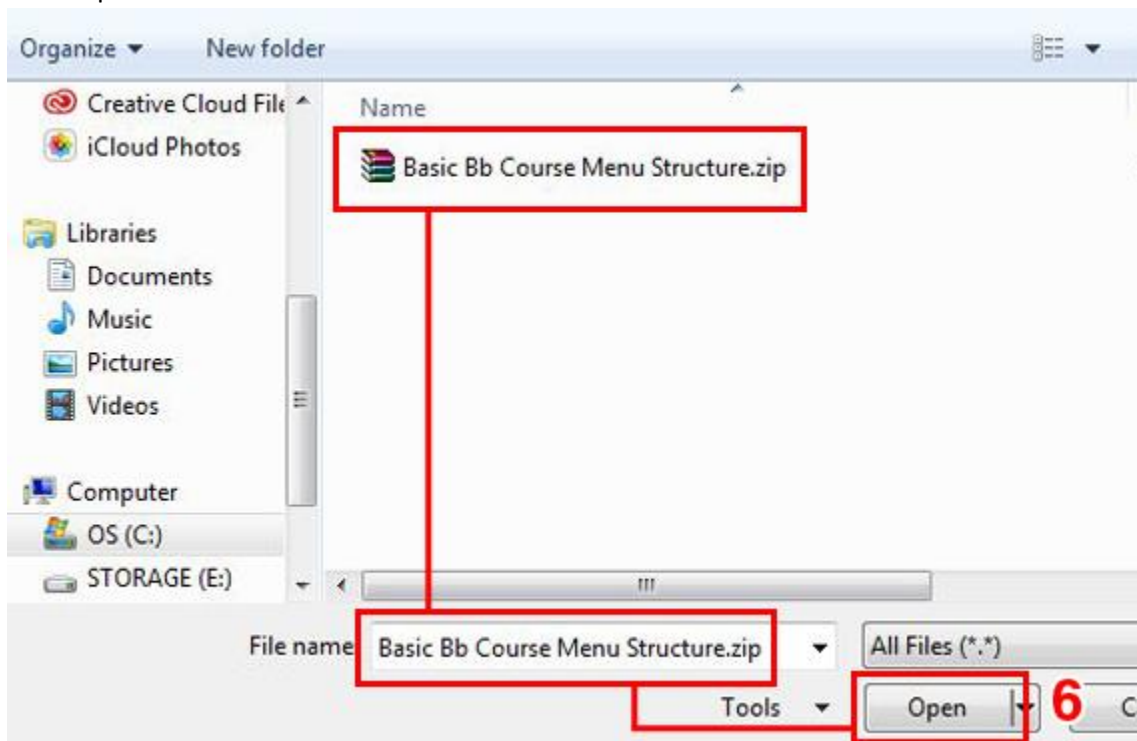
Organize ▾ New folder

Creative Cloud File

iCloud Photos

Libraries

Documents

Music

Pictures

Videos

Computer

OS (C:)

STORAGE (E:)

Name

Basic Bb Course Menu Structure.zip

File name: Basic Bb Course Menu Structure.zip

All Files (*.*)

Tools

Open

6

C